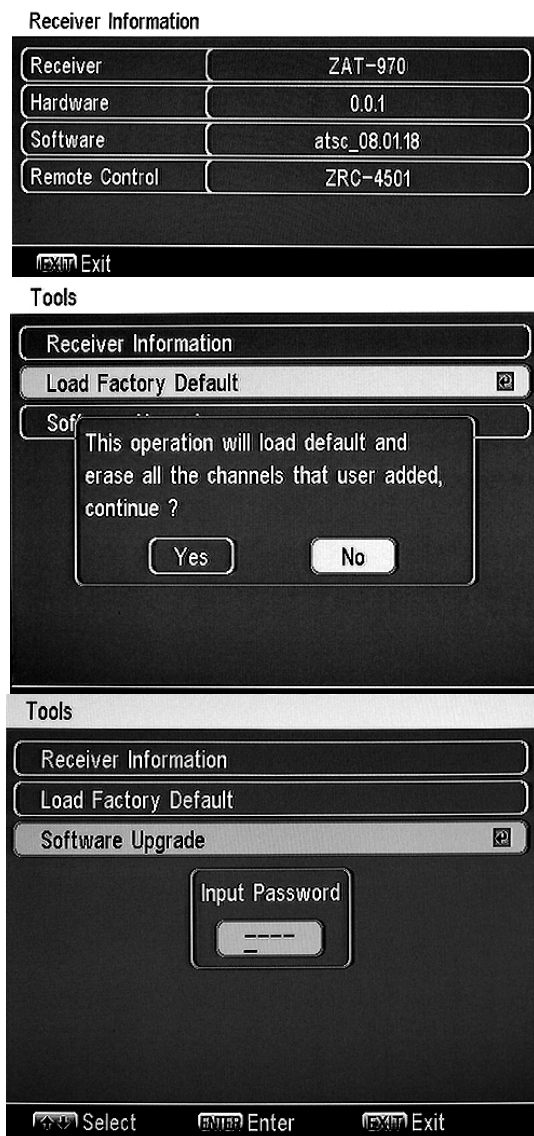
Receiver Information

| Receiver | ZAT-970 |
|---|---|
| Hardware | 0.0.1 |
| Software | atsc_08.01.18 |
| Remote Control | ZRC-4501 |

EXIT Exit

Tools

Receiver Information

Load Factory Default

Sof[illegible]

This operation will load default and erase all the channels that user added, continue ?

Yes

No

Tools

Receiver Information

Load Factory Default

Software Upgrade

Input Password

----

Select ENTER Enter EXIT Exit